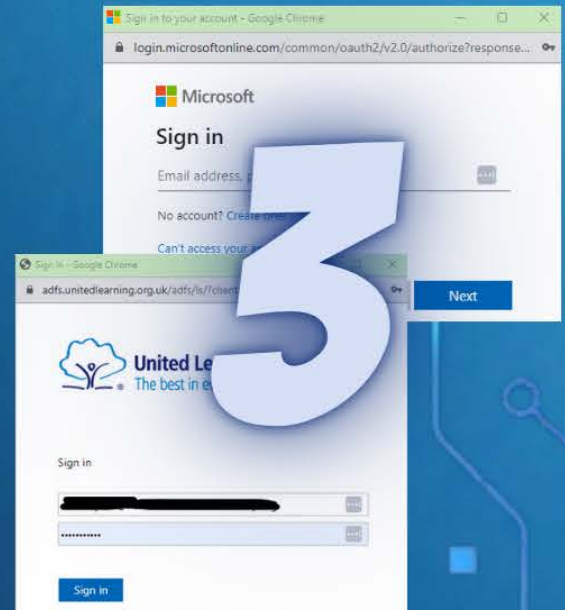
Sign in to your account - Google Chrome

login.microsoftonline.com/common/oauth2/v2.0/authorize?response...

Microsoft

Sign in

Email address, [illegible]

No account? Create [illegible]

Can't access your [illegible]

Next

Sign In - Google Chrome

adfs.unitedlearning.org.uk/adfs/ls/?client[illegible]

United Le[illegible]

The best in e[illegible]

3

Sign in

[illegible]

••••••••••••

Sign in